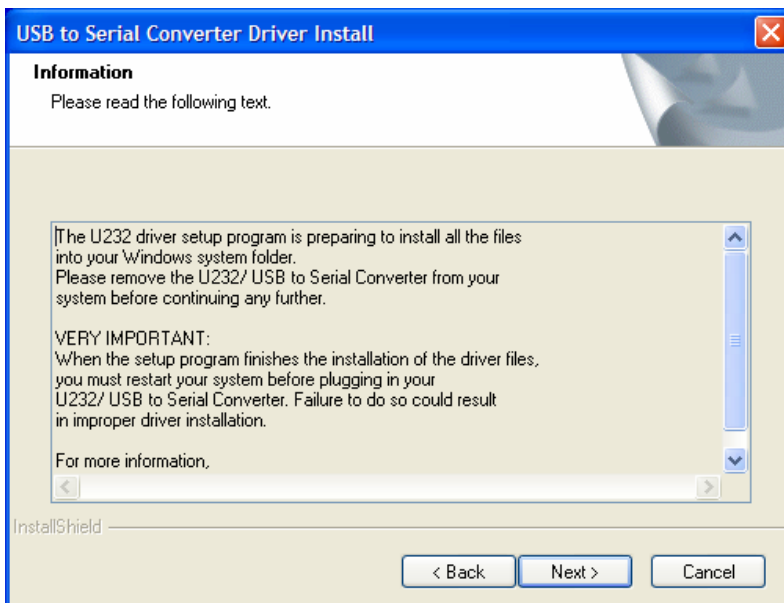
USB to Serial Converter Driver Install

Information

Please read the following text.

The U232 driver setup program is preparing to install all the files into your Windows system folder.
Please remove the U232/ USB to Serial Converter from your system before continuing any further.

VERY IMPORTANT:
When the setup program finishes the installation of the driver files, you must restart your system before plugging in your U232/ USB to Serial Converter. Failure to do so could result in improper driver installation.

For more information,

InstallShield

< Back

Next >

Cancel